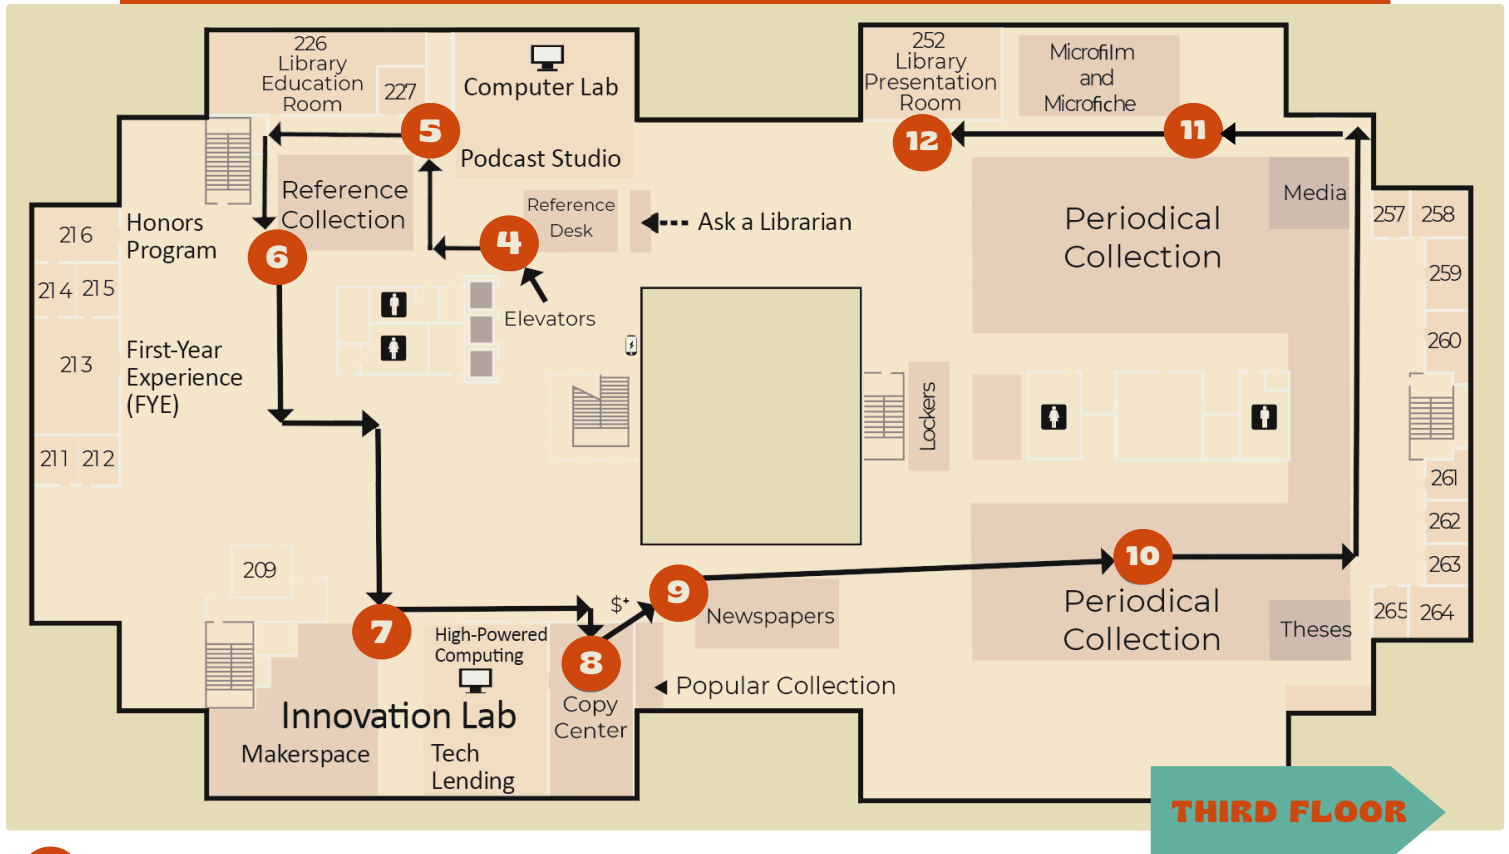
226 Library Education Room

227

Computer Lab

Podcast Studio

5

Reference Collection

Reference Desk

4

Ask a Librarian

216

Honors Program

6

214 215

Elevators

213

First-Year Experience (FYE)

211 212

209

7

High-Powered Computing

8

$⁺

9

Newspapers

Innovation Lab

Makerspace

Tech Lending

Copy Center

Popular Collection

252 Library Presentation Room

Microfilm and Microfiche

12

11

Media

Periodical Collection

257 258

259

260

Lockers

261

262

263

10

Periodical Collection

Theses

265 264

THIRD FLOOR